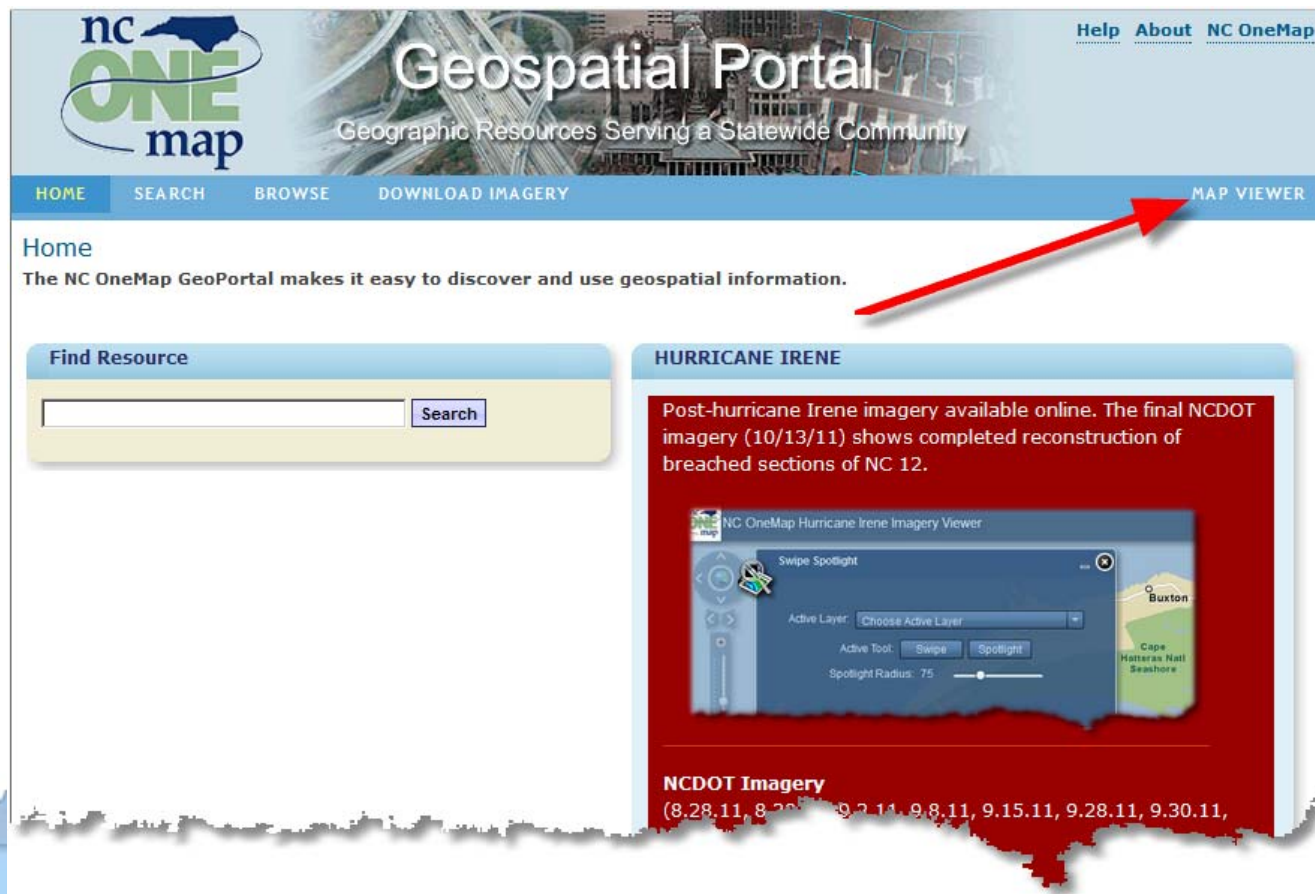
nc ONE map

Geospatial Portal

Geographic Resources Serving a Statewide Community

Help About NC OneMap

HOME SEARCH BROWSE DOWNLOAD IMAGERY MAP VIEWER

Home

The NC OneMap GeoPortal makes it easy to discover and use geospatial information.

Find Resource

Search

HURRICANE IRENE

Post-hurricane Irene imagery available online. The final NCDOT imagery (10/13/11) shows completed reconstruction of breached sections of NC 12.

NC OneMap Hurricane Irene Imagery Viewer

Swipe Spotlight

Active Layer: Choose Active Layer

Active Tool: Swipe Spotlight

Spotlight Radius: 75

Buxton

Cape Hatteras Natl Seashore

NCDOT Imagery

(8.28.11, 8.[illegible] 9.2.11, 9.8.11, 9.15.11, 9.28.11, 9.30.11,